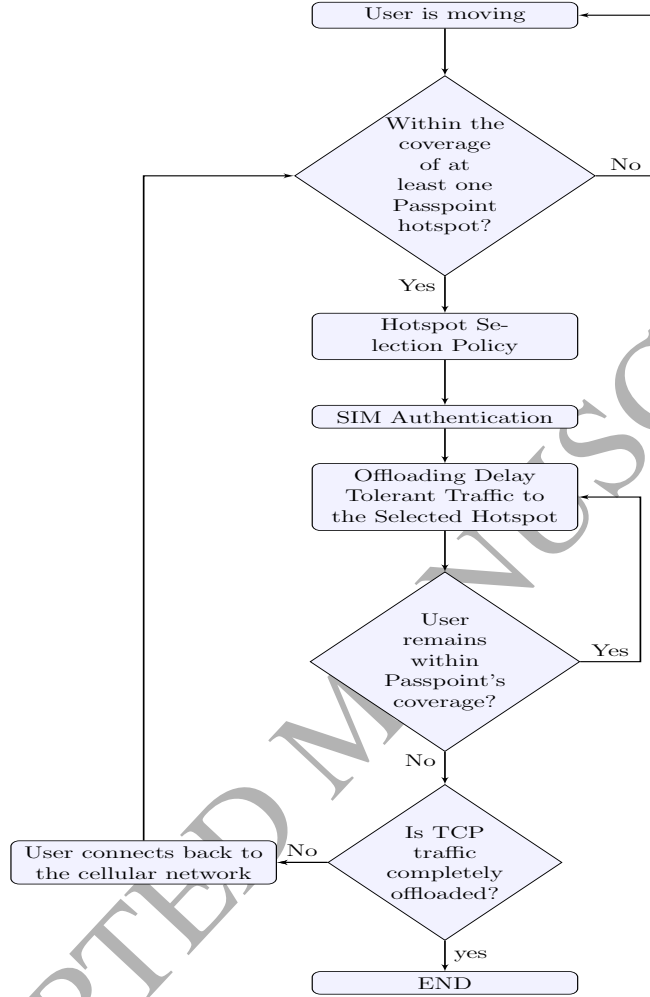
User is moving

Within the coverage of at least one Passpoint hotspot?

No

Yes

Hotspot Selection Policy

SIM Authentication

Offloading Delay Tolerant Traffic to the Selected Hotspot

User remains within Passpoint's coverage?

Yes

No

Is TCP traffic completely offloaded?

No

User connects back to the cellular network

yes

END

PTED M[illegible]USC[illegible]